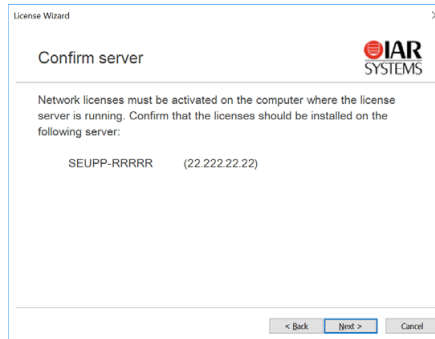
License Wizard

Confirm server

IAR SYSTEMS

Network licenses must be activated on the computer where the license server is running. Confirm that the licenses should be installed on the following server:

SEUPP-RRRRR (22.222.22.22)

< Back Next > Cancel